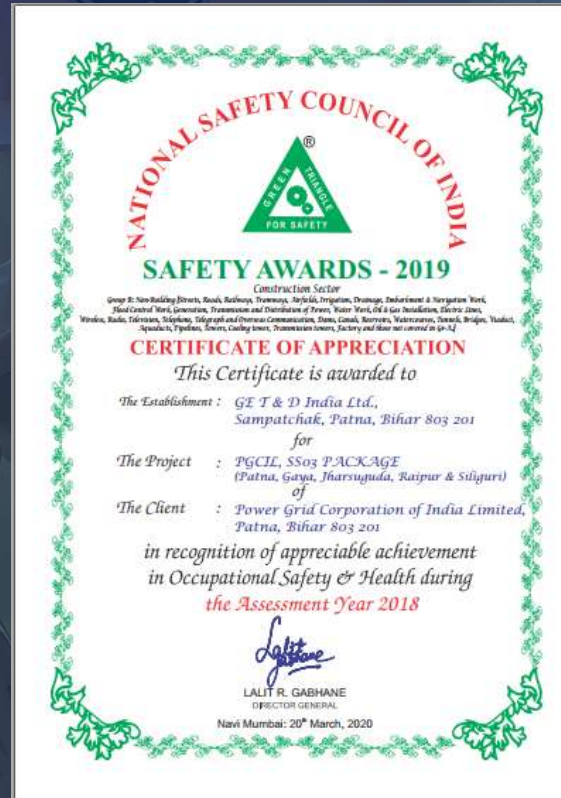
NATIONAL SAFETY COUNCIL OF INDIA

GREEN TRIANGLE
FOR SAFETY

SAFETY AWARDS - 2019

Construction Sector

Group B: Non-Building Streets, Roads, Railways, Tramways, Airfields, Irrigation, Drainage, Embankment & Navigation Work, Flood Control Work, Generation, Transmission and Distribution of Power, Water Work, Oil & Gas Installation, Electric Lines, Wireless, Radio, Television, Telephone, Telegraph and Overseas Communication, Dams, Canals, Reservoirs, Watercourses, Tunnels, Bridges, Viaduct, Aqueducts, Pipelines, Towers, Cooling towers, Transmission towers, Factory and those not covered in (a-h)

CERTIFICATE OF APPRECIATION

This Certificate is awarded to

The Establishment : GE T & D India Ltd., Sampatchak, Patna, Bihar 803 201

for

The Project : PGCIL, SS03 PACKAGE (Patna, Gaya, Jharsuguda, Raipur & Siliguri)

of

The Client : Power Grid Corporation of India Limited, Patna, Bihar 803 201

in recognition of appreciable achievement in Occupational Safety & Health during the Assessment Year 2018

Lalit Gabhane

LALIT R. GABHANE
DIRECTOR GENERAL

Navi Mumbai: 20th March, 2020